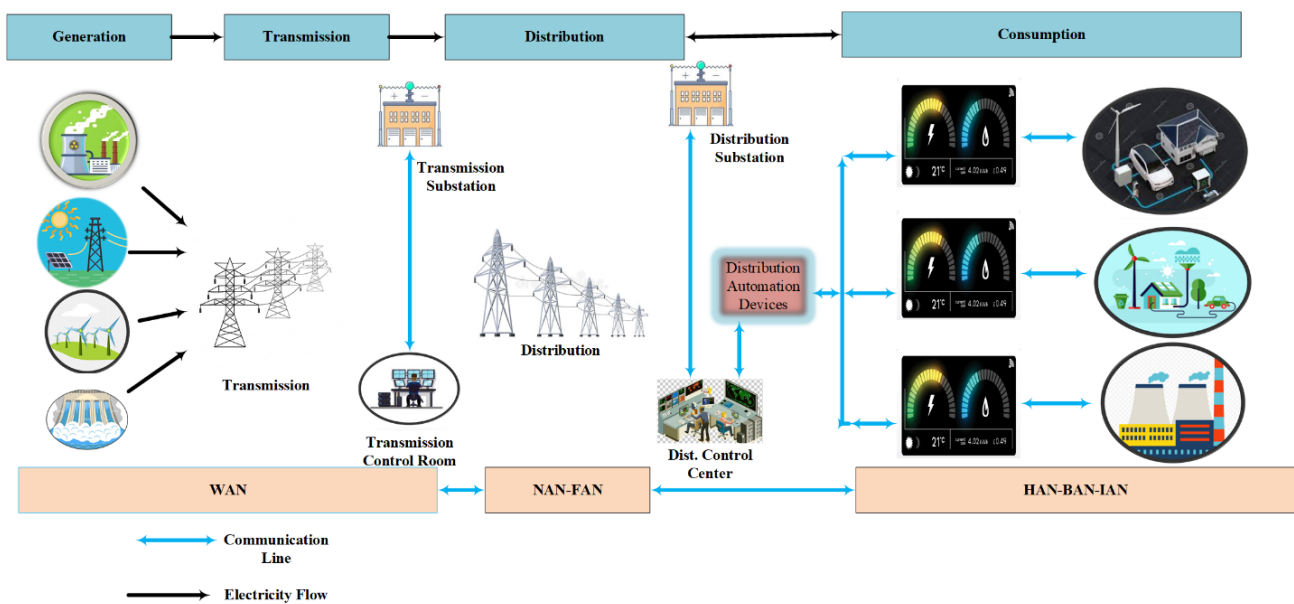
Generation

Transmission

Distribution

Consumption

Transmission Substation

Distribution Substation

Transmission

Distribution

Distribution Automation Devices

Transmission Control Room

Dist. Control Center

21°C

21°C

21°C

WAN

NAN-FAN

HAN-BAN-IAN

Communication Line

Electricity Flow